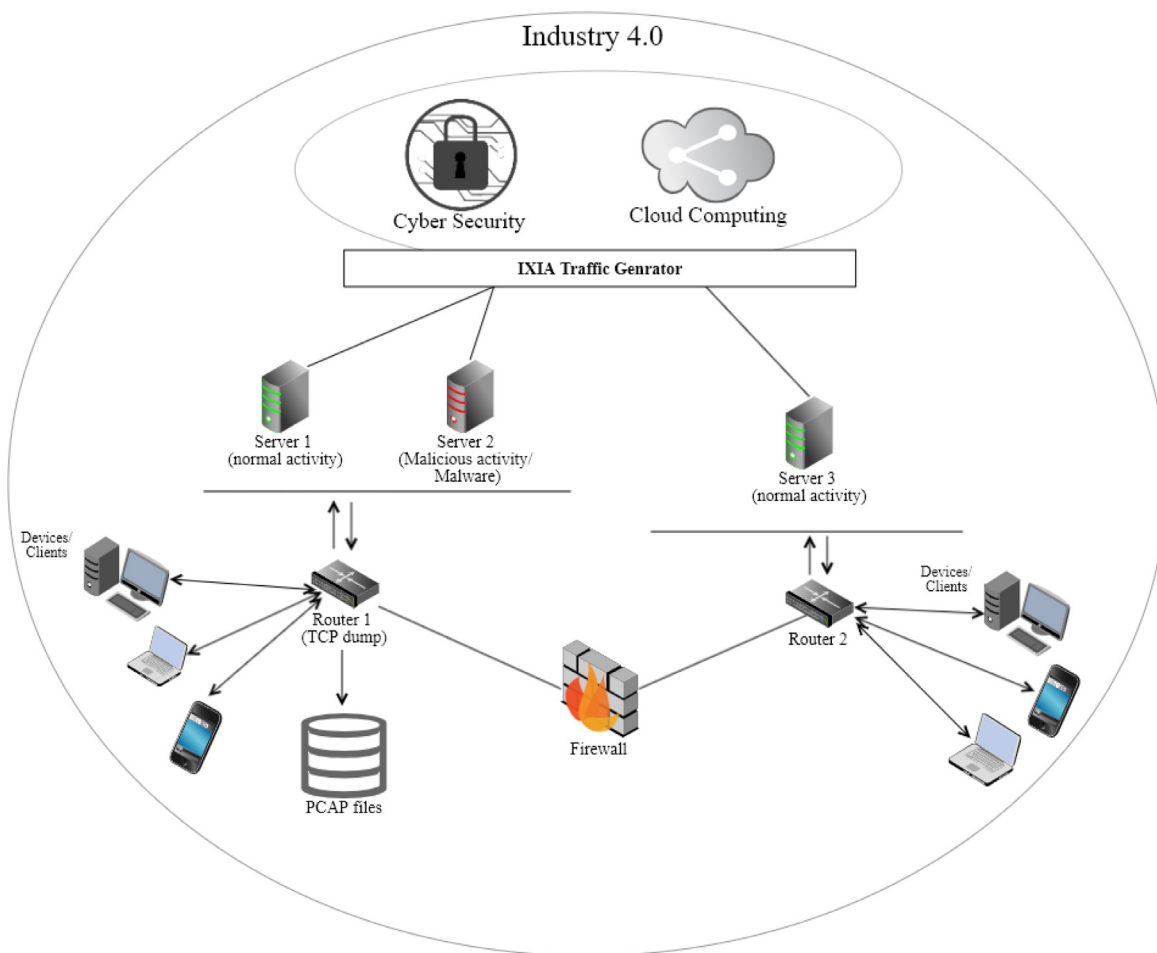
Industry 4.0

Cyber Security

Cloud Computing

IXIA Traffic Genrator

Server 1
(normal activity)

Server 2
(Malicious activity/
Malware)

Server 3
(normal activity)

Devices/
Clients

Router 1
(TCP dump)

PCAP files

Firewall

Router 2

Devices/
Clients